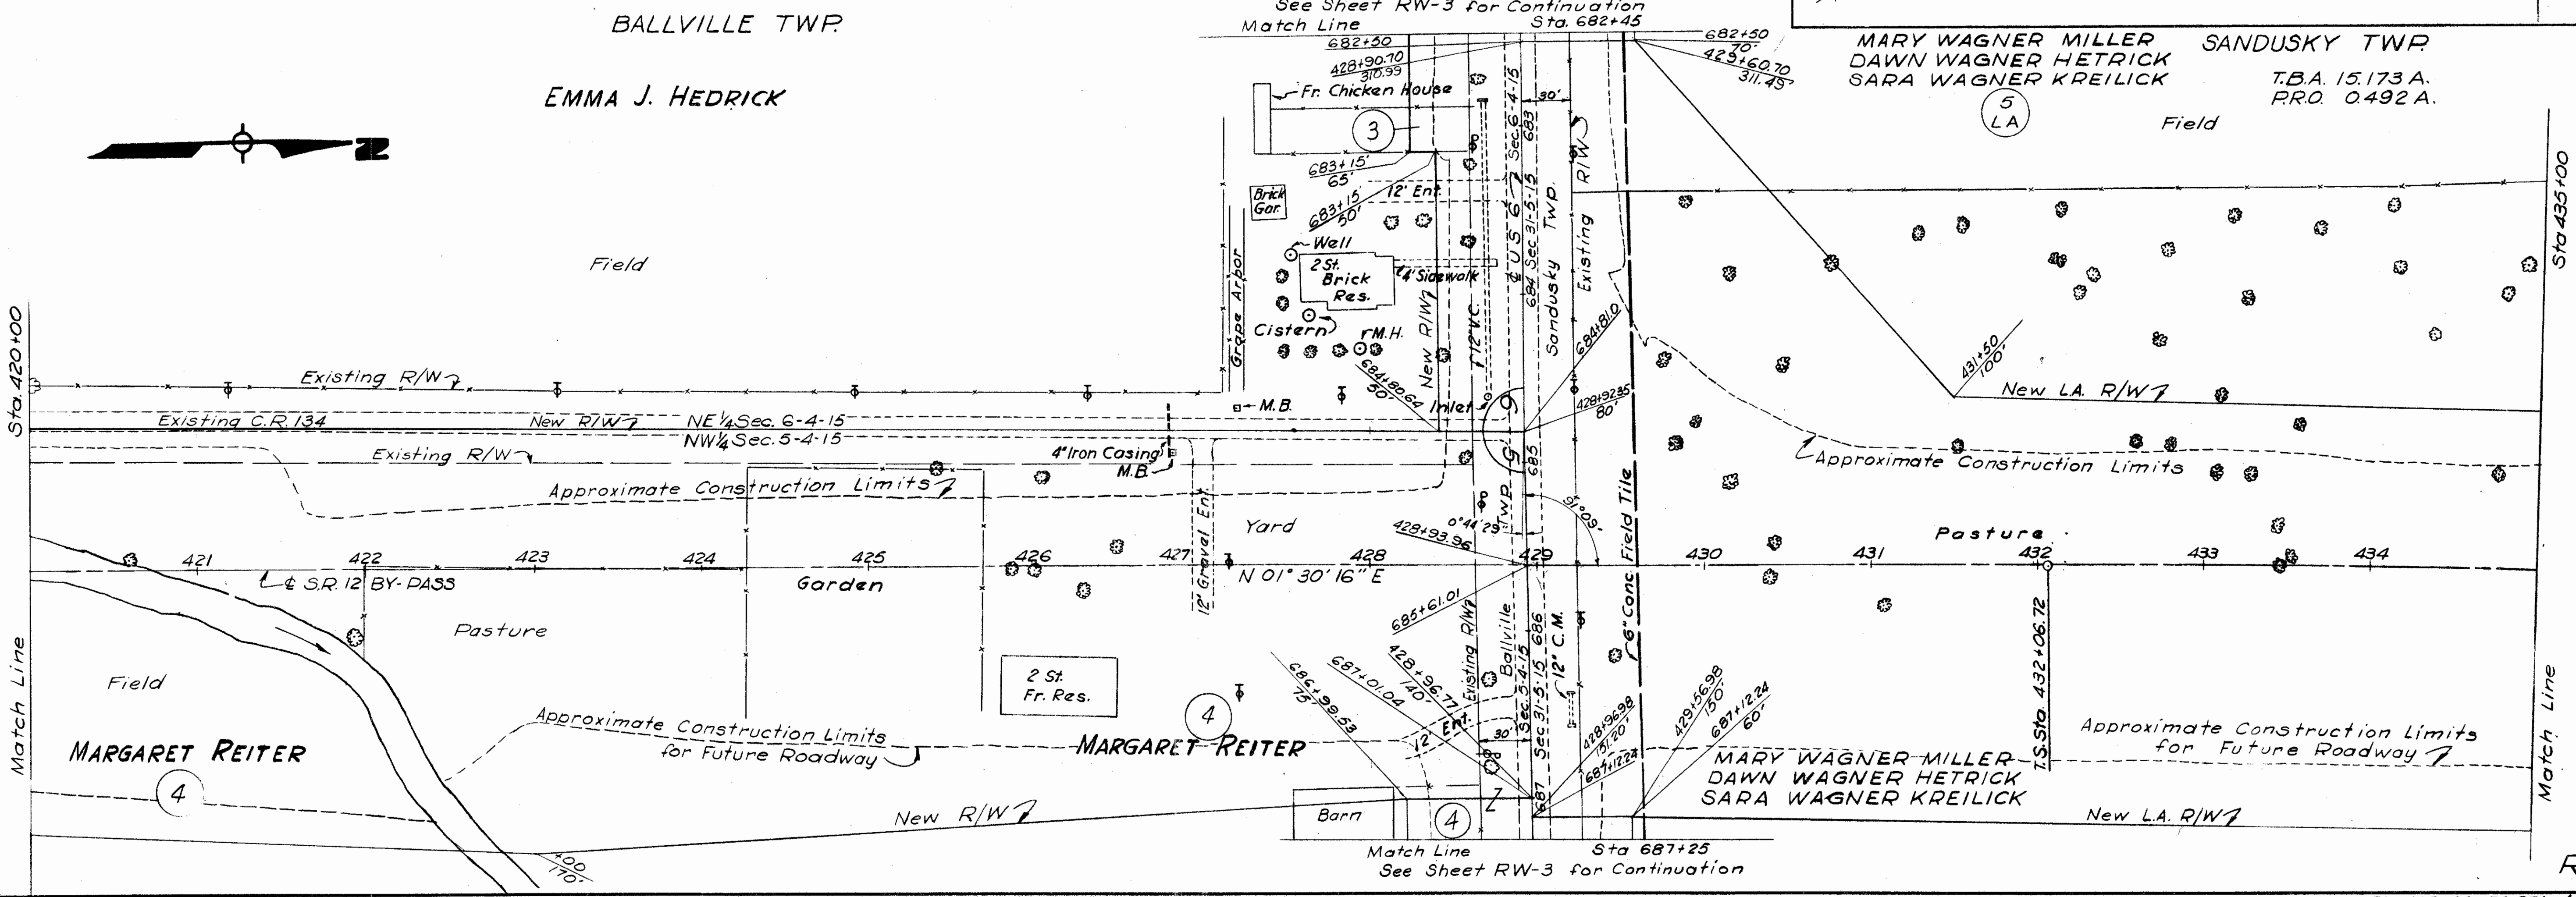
See Sheet RW-3 for Continuation
Match Line
Sta. 682+45

BALLVILLE TWP.

EMMA J. HEDRICK

MARY WAGNER MILLER
DAWN WAGNER HETRICK
SARA WAGNER KREILICK

SANDUSKY TWP.

T.B.A. 15.173 A.
P.R.O. 0.492 A.

5
LA

Field

682+50
428+90.70
310.99
Fr. Chicken House
3
683+15'
65'
683+15
50'
12' Ent.
Brick Gar.
Well
2 St. Brick Res.
4' Sidewalk
Cistern
M.H.
Grape Arbor
New R/W
12" V.C.
US 6
Sec. 6-4-15
Sec. 31-5-15
683
684
Sandusky Twp.
30'
R/W
Existing
684+81.0
684+80.64
30'
Inlet
428+92.35
80'

682+50
70'
429+60.70
311.45

Field

Sta. 420+00

Sta. 435+00

Existing R/W
Existing C.R. 134
New R/W
NE¼ Sec. 6-4-15
NW¼ Sec. 5-4-15
M.B.
Existing R/W
4" Iron Casing
M.B.
Approximate Construction Limits
12' Gravel Ent.
Yard
0°44'29"
Twp.
685
428+93.96
91°09'
Field Tile
6" Conc.
431+50
100'
New L.A. R/W
Approximate Construction Limits
Pasture

421
422
423
424
425
426
427
428
429
430
431
432
433
434
℄ S.R. 12 BY-PASS
N 01° 30' 16" E
Garden
Pasture
Field

685+61.01
30'
686+99.53
75'
687+01.04
40'
428+96.77
140'
Existing R/W
Ballville
Sec. 5-4-15
Sec. 31-5-15
686
12" C.M.
12' Ent.
30'
20'
687
428+96.98
131.20'
687+12.24
429+56.98
150'
687+12.24
60'

2 St. Fr. Res.

T.S. Sta. 432+06.72

Match Line

Match Line

MARGARET REITER
4

Approximate Construction Limits for Future Roadway

4
MARGARET REITER

MARY WAGNER MILLER
DAWN WAGNER HETRICK
SARA WAGNER KREILICK

Approximate Construction Limits for Future Roadway

New R/W
400
170'
Barn
4
Match Line
Sta 687+25
See Sheet RW-3 for Continuation
New L.A. R/W
R